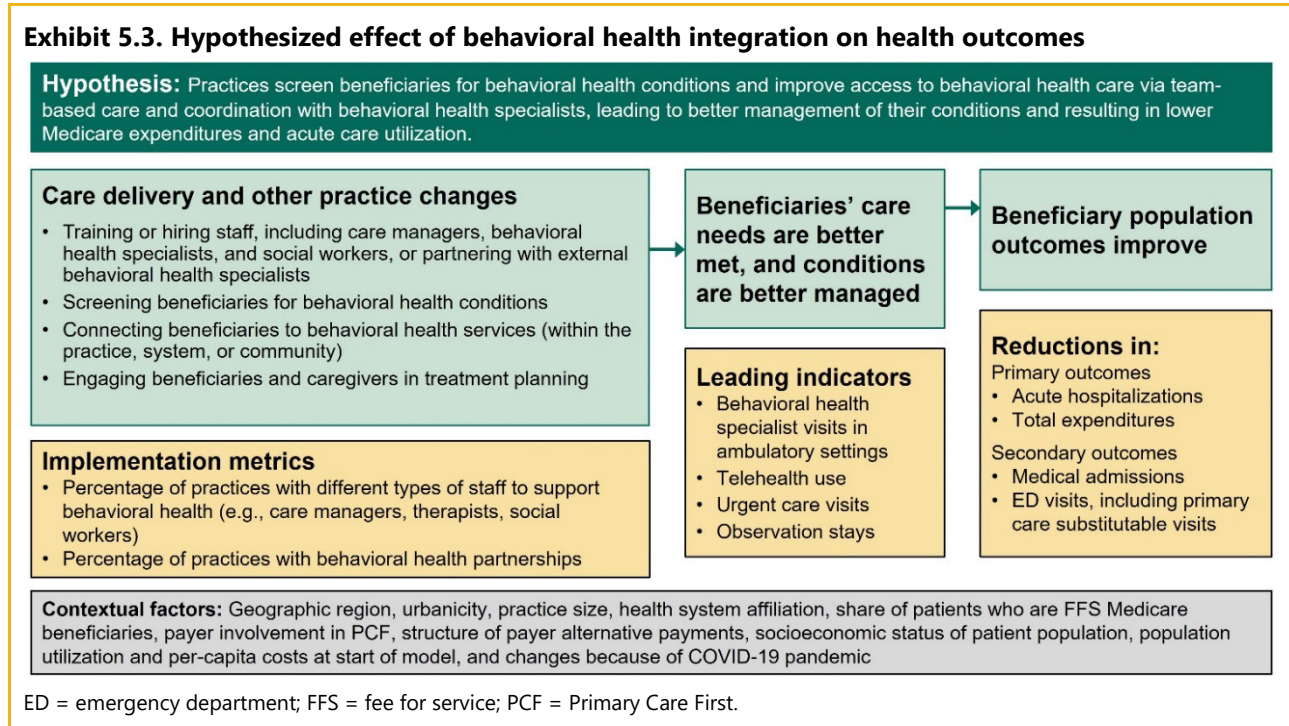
Exhibit 5.3. Hypothesized effect of behavioral health integration on health outcomes

Hypothesis: Practices screen beneficiaries for behavioral health conditions and improve access to behavioral health care via team-based care and coordination with behavioral health specialists, leading to better management of their conditions and resulting in lower Medicare expenditures and acute care utilization.

Care delivery and other practice changes
• Training or hiring staff, including care managers, behavioral health specialists, and social workers, or partnering with external behavioral health specialists
• Screening beneficiaries for behavioral health conditions
• Connecting beneficiaries to behavioral health services (within the practice, system, or community)
• Engaging beneficiaries and caregivers in treatment planning

Beneficiaries' care needs are better met, and conditions are better managed

Beneficiary population outcomes improve

Implementation metrics
• Percentage of practices with different types of staff to support behavioral health (e.g., care managers, therapists, social workers)
• Percentage of practices with behavioral health partnerships

Leading indicators
• Behavioral health specialist visits in ambulatory settings
• Telehealth use
• Urgent care visits
• Observation stays

Reductions in:
Primary outcomes
• Acute hospitalizations
• Total expenditures
Secondary outcomes
• Medical admissions
• ED visits, including primary care substitutable visits

Contextual factors: Geographic region, urbanicity, practice size, health system affiliation, share of patients who are FFS Medicare beneficiaries, payer involvement in PCF, structure of payer alternative payments, socioeconomic status of patient population, population utilization and per-capita costs at start of model, and changes because of COVID-19 pandemic

ED = emergency department; FFS = fee for service; PCF = Primary Care First.